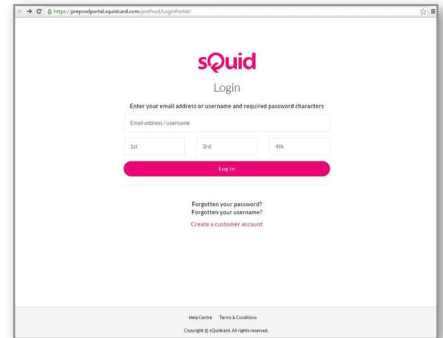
https://preprodportal.squidcard.com/preProd/LoginPortal/

sQuid

Login

Enter your email address or username and required password characters

Email address / username

1st

2nd

4th

Log in

Forgotten your password?
Forgotten your username?
Create a customer account

Help Centre Terms & Conditions

Copyright © sQuidcard. All rights reserved.